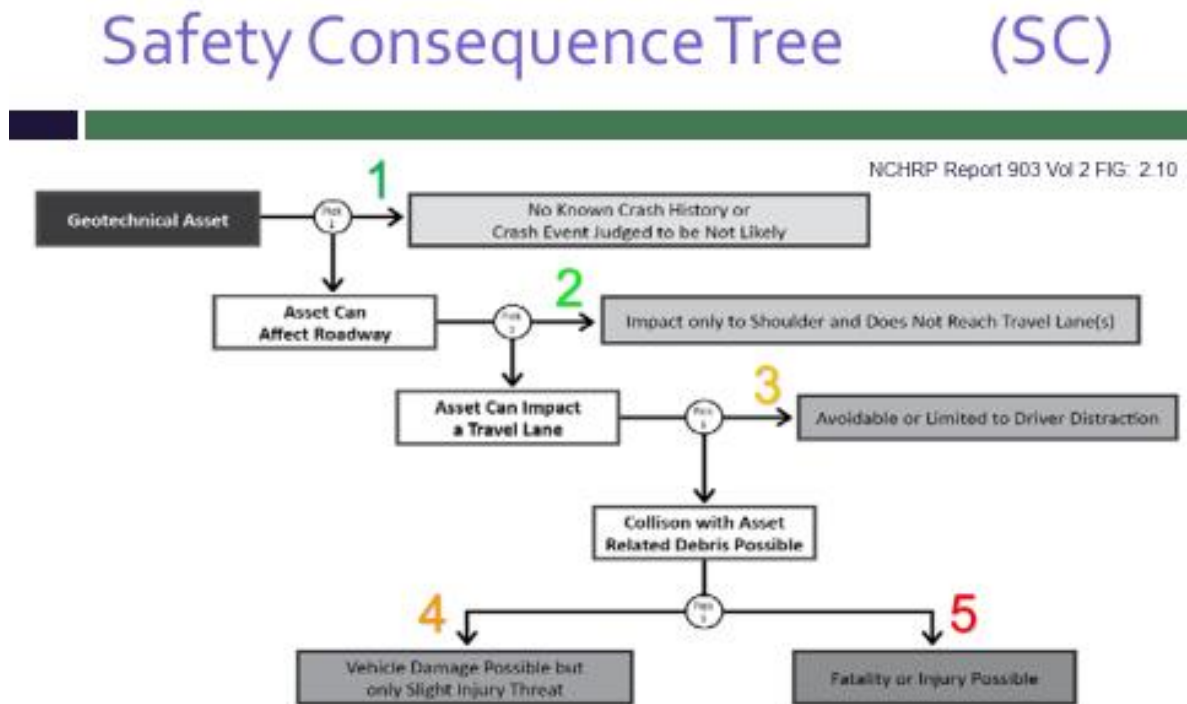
Safety Consequence Tree (SC)

NCHRP Report 903 Vol 2 FIG: 2.10

Geotechnical Asset

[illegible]

1

No Known Crash History or Crash Event Judged to be Not Likely

Asset Can Affect Roadway

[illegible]

2

Impact only to Shoulder and Does Not Reach Travel Lane(s)

Asset Can Impact a Travel Lane

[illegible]

3

Avoidable or Limited to Driver Distraction

Collison with Asset Related Debris Possible

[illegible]

4

5

Vehicle Damage Possible but only Slight Injury Threat

Fatality or Injury Possible